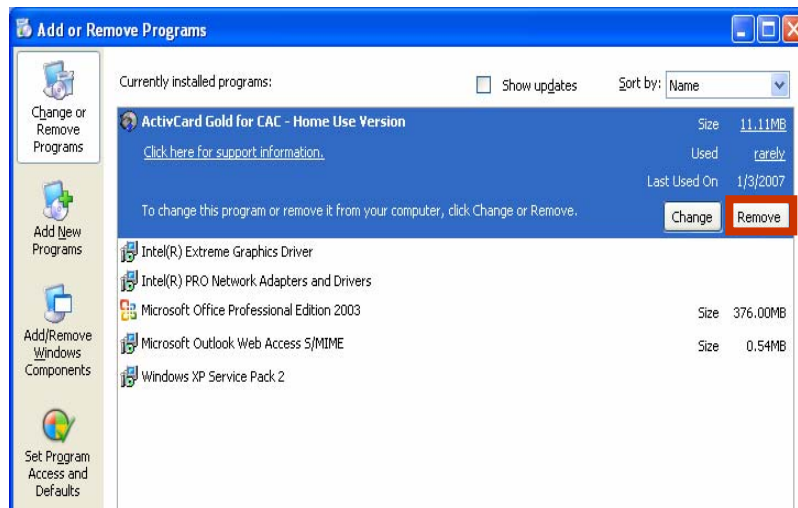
Add or Remove Programs

Change or Remove Programs

Add New Programs

Add/Remove Windows Components

Set Program Access and Defaults

Currently installed programs:

Show updates

Sort by: Name

ActivCard Gold for CAC - Home Use Version

Size 11.11MB

Click here for support information.

Used rarely

Last Used On 1/3/2007

To change this program or remove it from your computer, click Change or Remove.

Change

Remove

Intel(R) Extreme Graphics Driver

Intel(R) PRO Network Adapters and Drivers

Microsoft Office Professional Edition 2003

Size 376.00MB

Microsoft Outlook Web Access S/MIME

Size 0.54MB

Windows XP Service Pack 2